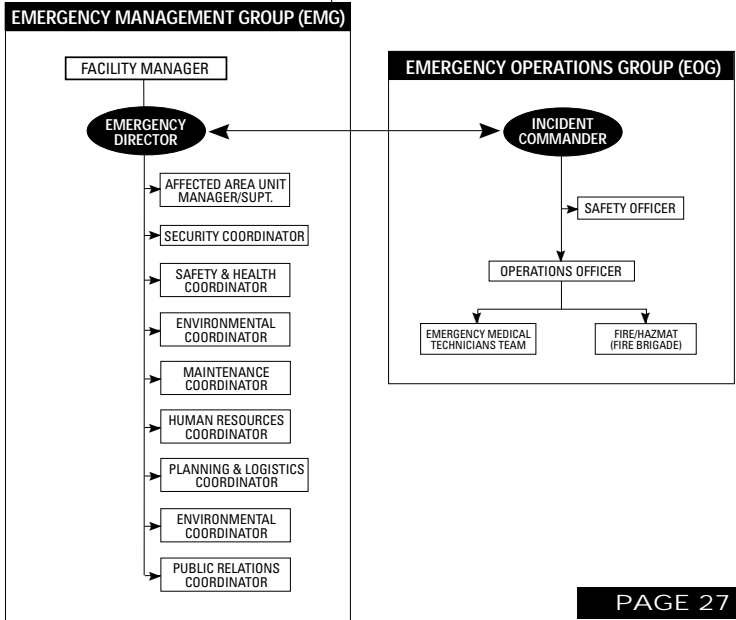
EMERGENCY MANAGEMENT GROUP (EMG)

FACILITY MANAGER

EMERGENCY DIRECTOR

AFFECTED AREA UNIT MANAGER/SUPT.

SECURITY COORDINATOR

SAFETY & HEALTH COORDINATOR

ENVIRONMENTAL COORDINATOR

MAINTENANCE COORDINATOR

HUMAN RESOURCES COORDINATOR

PLANNING & LOGISTICS COORDINATOR

ENVIRONMENTAL COORDINATOR

PUBLIC RELATIONS COORDINATOR

EMERGENCY OPERATIONS GROUP (EOG)

INCIDENT COMMANDER

SAFETY OFFICER

OPERATIONS OFFICER

EMERGENCY MEDICAL TECHNICIANS TEAM

FIRE/HAZMAT (FIRE BRIGADE)

PAGE 27